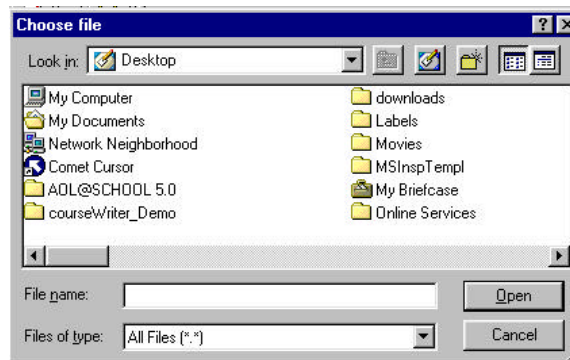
Choose file

Look in: Desktop

My Computer
My Documents
Network Neighborhood
Comet Cursor
AOL@SCHOOL 5.0
courseWriter_Demo

downloads
Labels
Movies
MSInspTempl
My Briefcase
Online Services

File name:
Open

Files of type: All Files (*.*)
Cancel